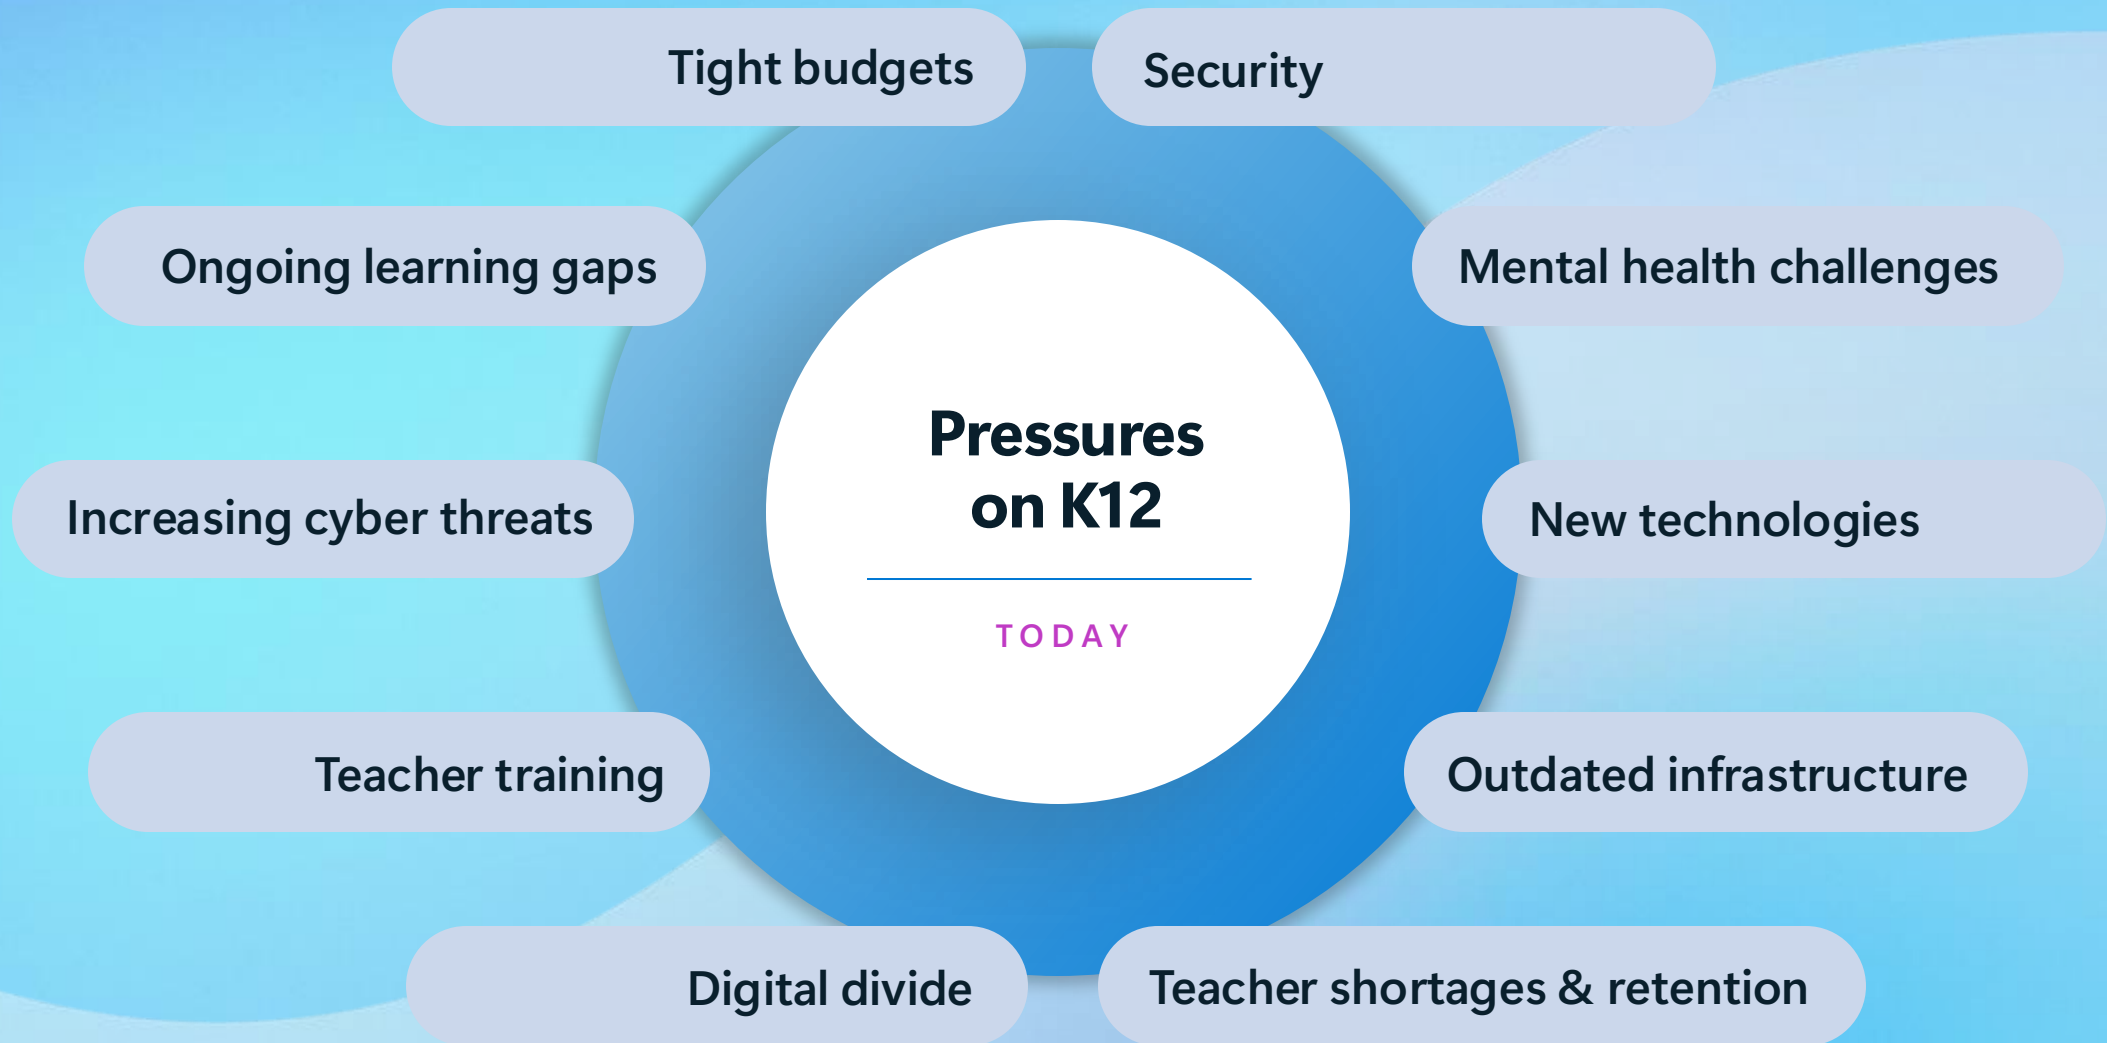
Pressures on K12

TODAY

Tight budgets

Security

Ongoing learning gaps

Mental health challenges

Increasing cyber threats

New technologies

Teacher training

Outdated infrastructure

Digital divide

Teacher shortages & retention